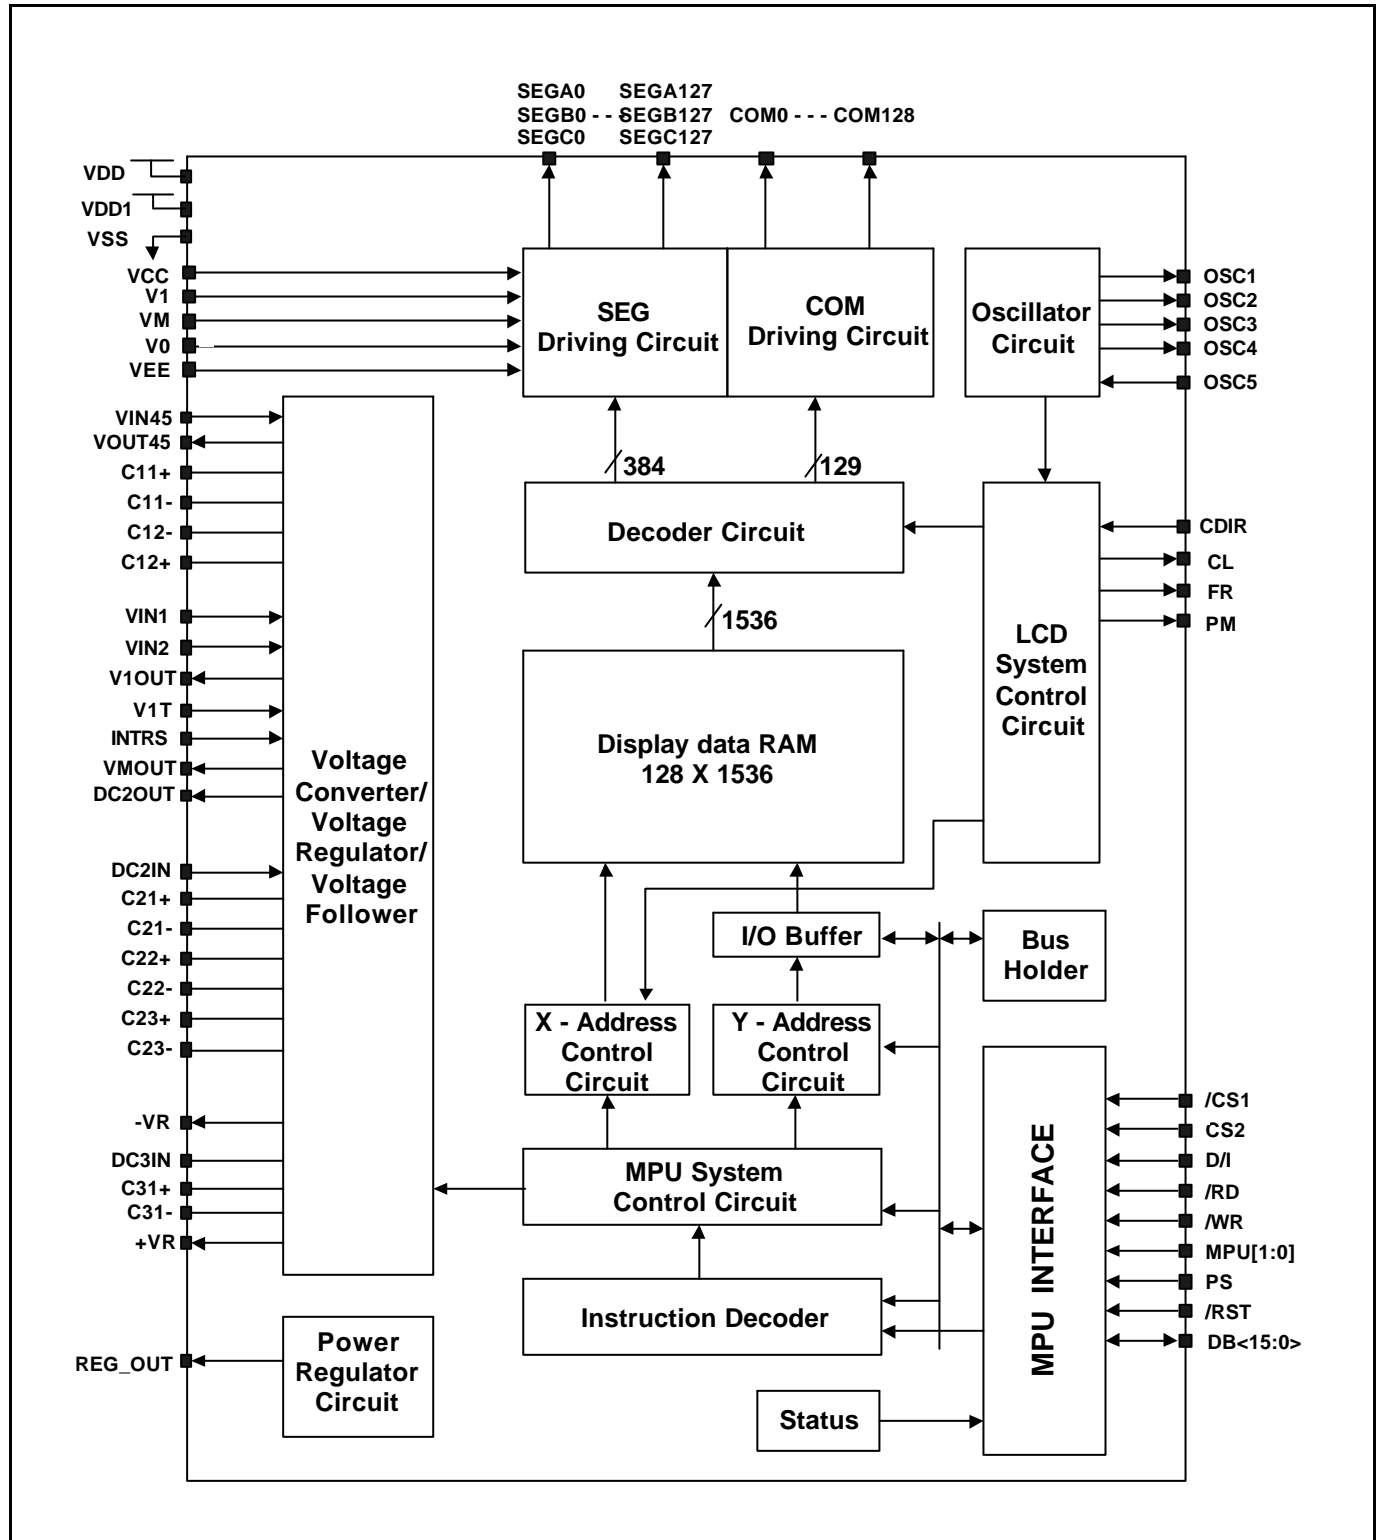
SEGA0 SEGA127
SEGB0 - - - SEGB127 COM0 - - - COM128
SEGC0 SEGC127

VDD
VDD1
VSS
VCC
V1
VM
V0
VEE
VIN45
VOUT45
C11+
C11-
C12-
C12+
VIN1
VIN2
V1OUT
V1T
INTRS
VMOUT
DC2OUT
DC2IN
C21+
C21-
C22+
C22-
C23+
C23-
-VR
DC3IN
C31+
C31-
+VR
REG_OUT

SEG Driving Circuit

COM Driving Circuit

Oscillator Circuit

OSC1
OSC2
OSC3
OSC4
OSC5

384

129

Decoder Circuit

CDIR
CL
FR
PM

1536

LCD System Control Circuit

Display data RAM
128 X 1536

Voltage Converter/ Voltage Regulator/ Voltage Follower

I/O Buffer

Bus Holder

X - Address Control Circuit

Y - Address Control Circuit

MPU INTERFACE

/CS1
CS2
D/I
/RD
/WR
MPU[1:0]
PS
/RST
DB<15:0>

MPU System Control Circuit

Instruction Decoder

Power Regulator Circuit

Status